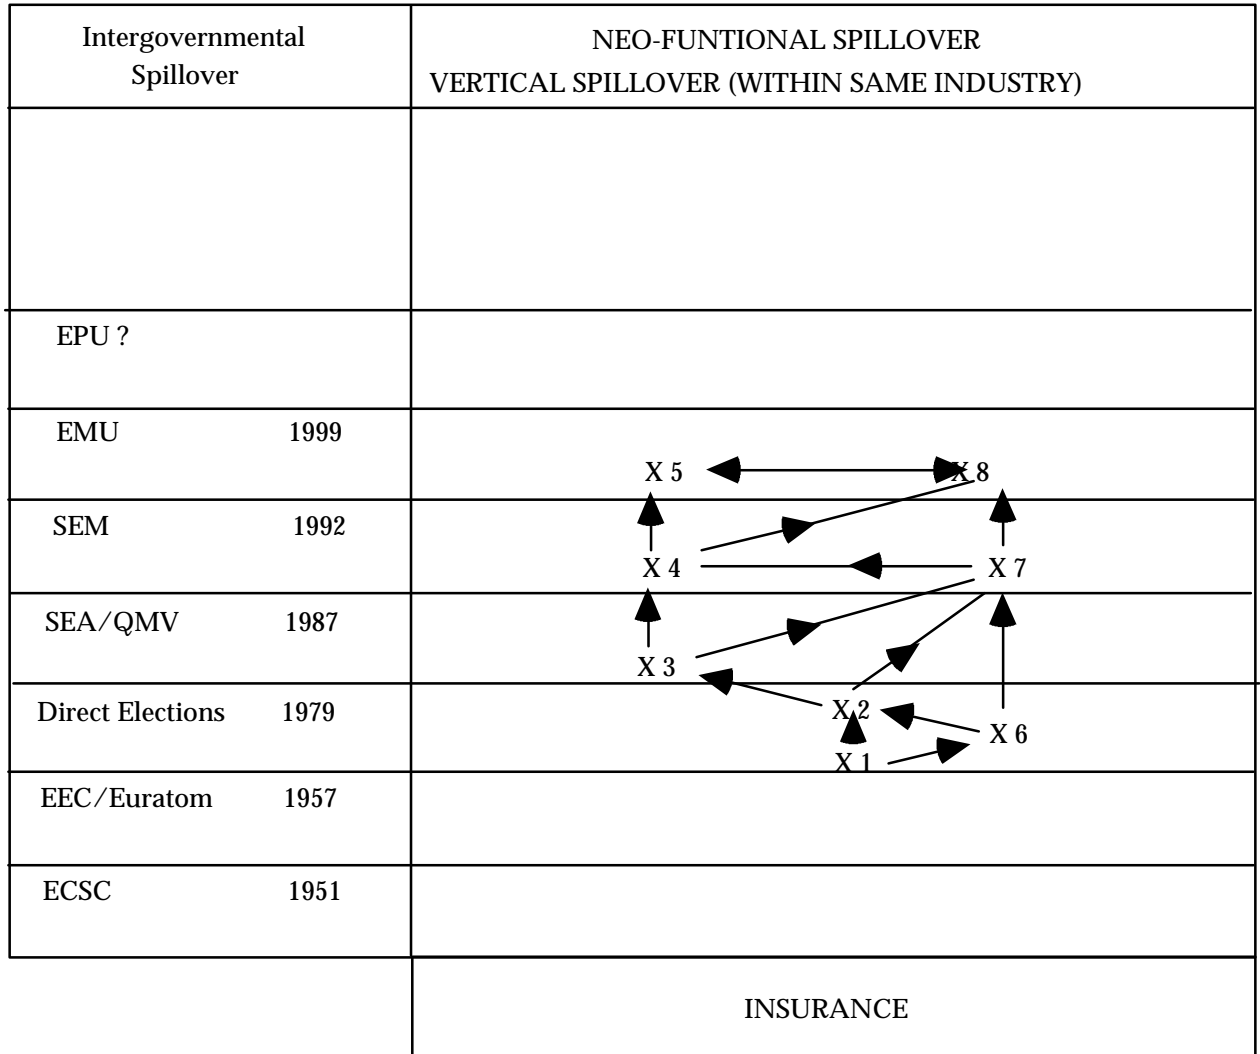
| Intergovernmental Spillover | NEO-FUNTIONAL SPILLOVER VERTICAL SPILLOVER (WITHIN SAME INDUSTRY) |
|---|---|
| | |
| EPU ? | |
| EMU 1999 | X 5 X 8 |
| SEM 1992 | X 4 X 7 |
| SEA/QMV 1987 | X 3 |
| Direct Elections 1979 | X 2 X 6 X 1 |
| EEC/Euratom 1957 | |
| ECSC 1951 | |
| | INSURANCE |